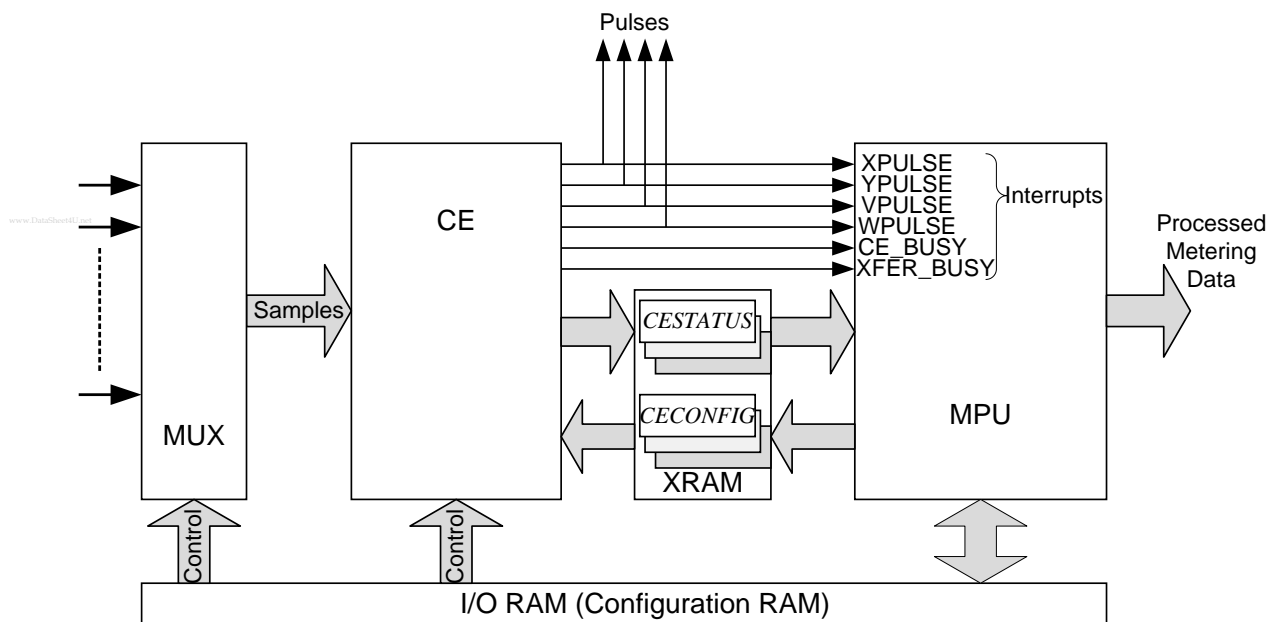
Pulses

www.DataSheet4U.net

CE

XPULSE
YPULSE
VPULSE
WPULSE
CE_BUSY
XFER_BUSY

Interrupts

Processed Metering Data

Samples

CESTATUS

CECONFIG

XRAM

MUX

MPU

Control

Control

I/O RAM (Configuration RAM)